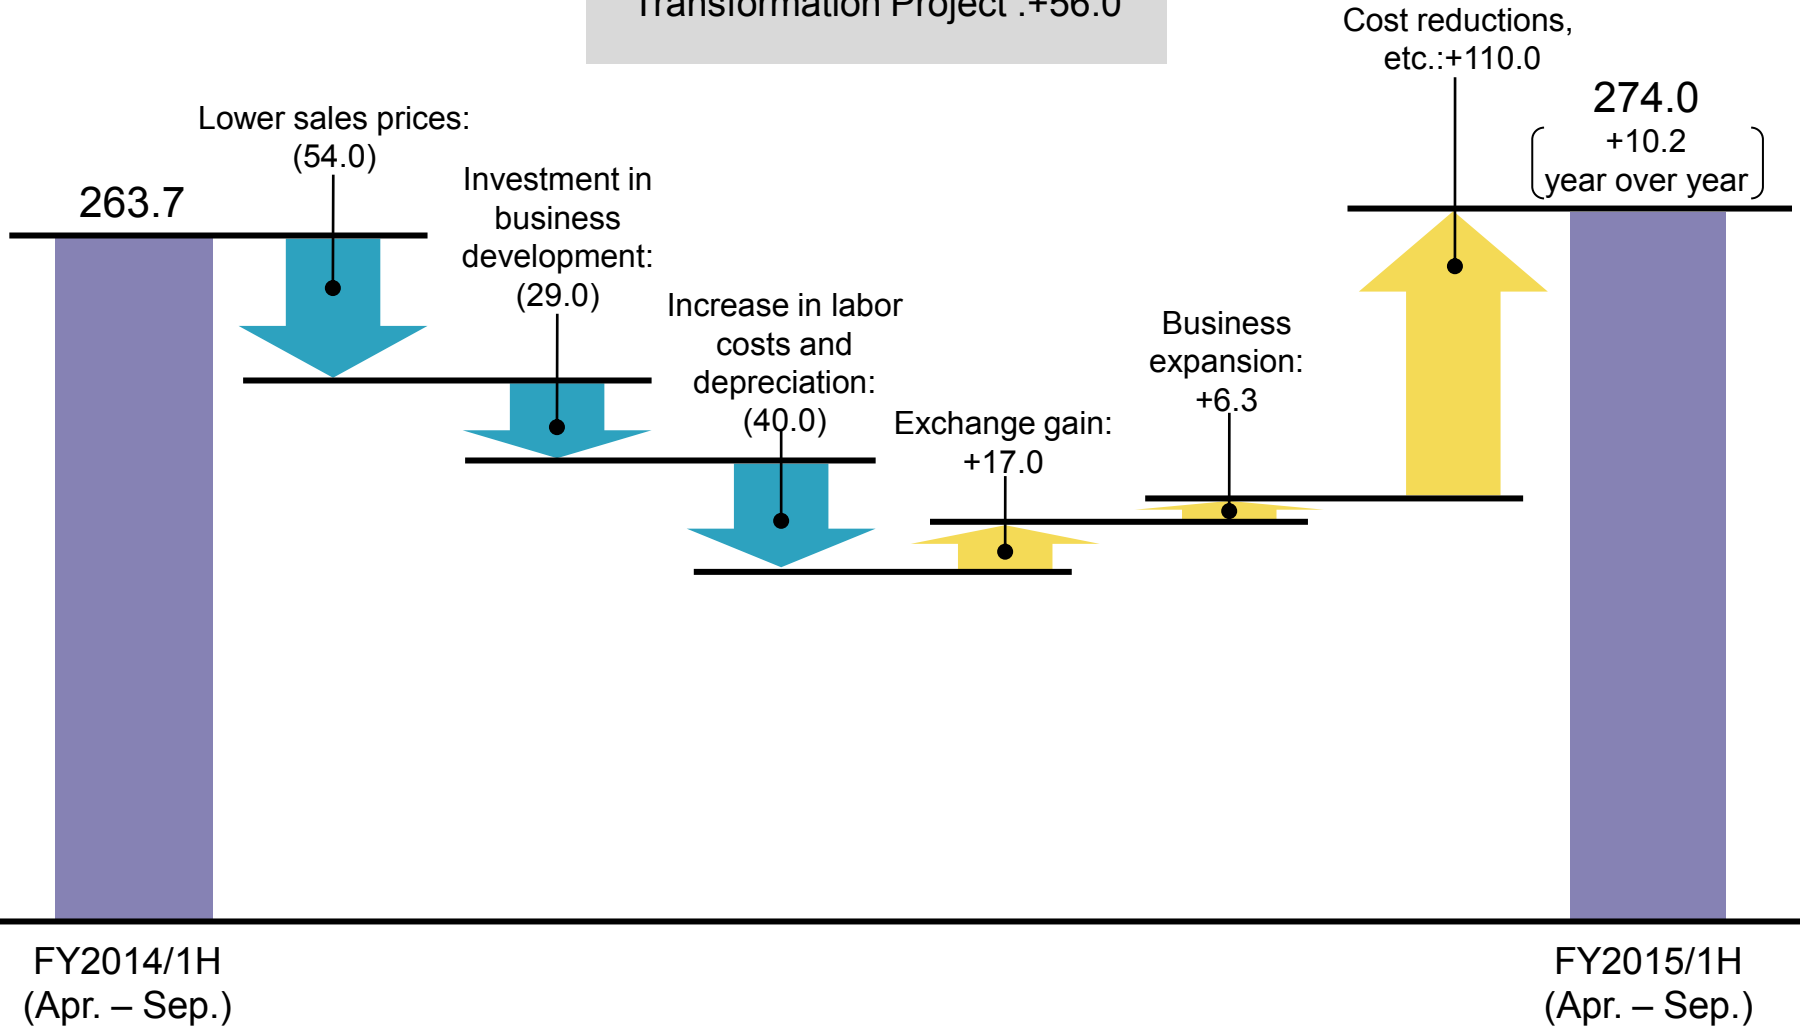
Transformation Project :+56.0

Cost reductions, etc.:+110.0

274.0
+10.2
year over year

Lower sales prices: (54.0)

263.7

Investment in business development: (29.0)

Increase in labor costs and depreciation: (40.0)

Exchange gain: +17.0

Business expansion: +6.3

FY2014/1H
(Apr. – Sep.)

FY2015/1H
(Apr. – Sep.)